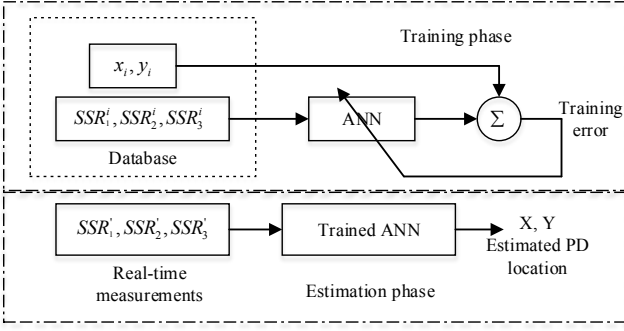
$x_i, y_i$

Training phase

$SSR_1^i, SSR_2^i, SSR_3^i$

ANN

$\Sigma$

Training error

Database

$SSR_1^{'}, SSR_2^{'}, SSR_3^{'}$

Trained ANN

X, Y

Estimated PD location

Real-time measurements

Estimation phase